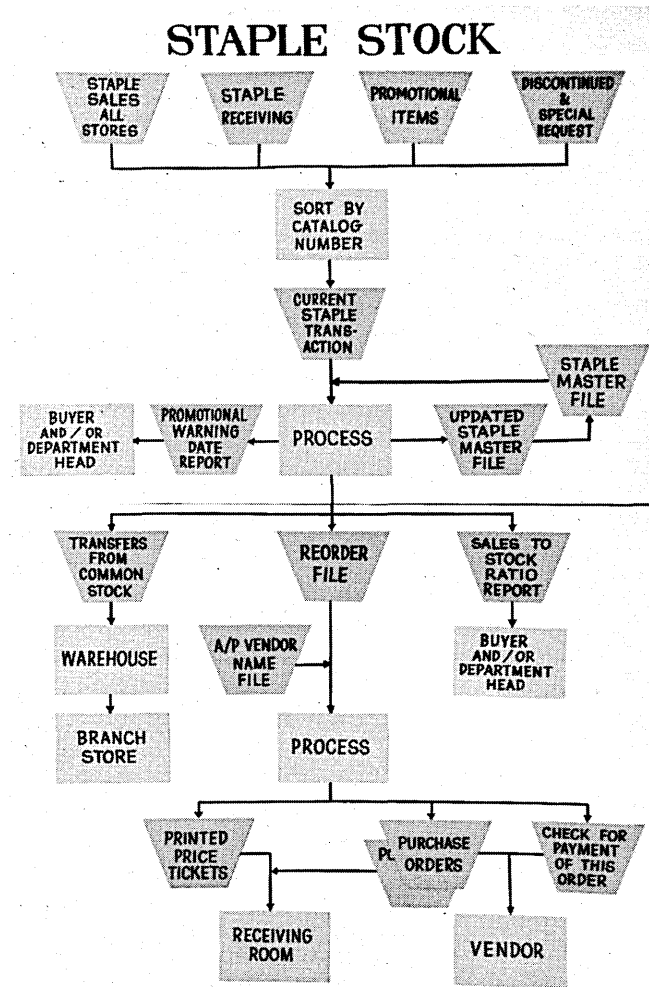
STAPLE STOCK

STAPLE SALES ALL STORES

STAPLE RECEIVING

PROMOTIONAL ITEMS

DISCONTINUED & SPECIAL REQUEST

SORT BY CATALOG NUMBER

CURRENT STAPLE TRANSACTION

STAPLE MASTER FILE

BUYER AND / OR DEPARTMENT HEAD

PROMOTIONAL WARNING DATE REPORT

PROCESS

UPDATED STAPLE MASTER FILE

TRANSFERS FROM COMMON STOCK

REORDER FILE

SALES TO STOCK RATIO REPORT

A/P VENDOR NAME FILE

BUYER AND / OR DEPARTMENT HEAD

WAREHOUSE

BRANCH STORE

PROCESS

PRINTED PRICE TICKETS

PL PURCHASE ORDERS

CHECK FOR PAYMENT OF THIS ORDER

RECEIVING ROOM

VENDOR